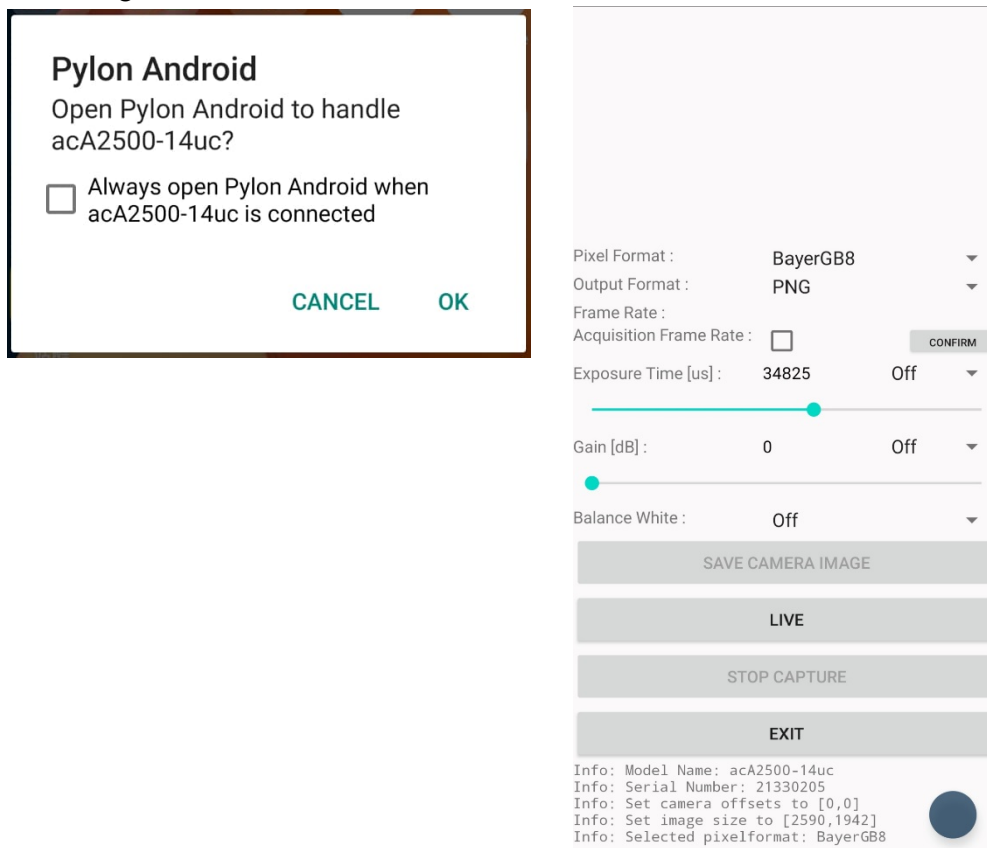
Pylon Android

Open Pylon Android to handle acA2500-14uc?

Always open Pylon Android when acA2500-14uc is connected

CANCEL OK

Pixel Format : BayerGB8
Output Format : PNG
Frame Rate :
Acquisition Frame Rate : CONFIRM
Exposure Time [us] : 34825 Off
Gain [dB] : 0 Off
Balance White : Off

SAVE CAMERA IMAGE

LIVE

STOP CAPTURE

EXIT

Info: Model Name: acA2500-14uc
Info: Serial Number: 21330205
Info: Set camera offsets to [0,0]
Info: Set image size to [2590,1942]
Info: Selected pixelformat: BayerGB8